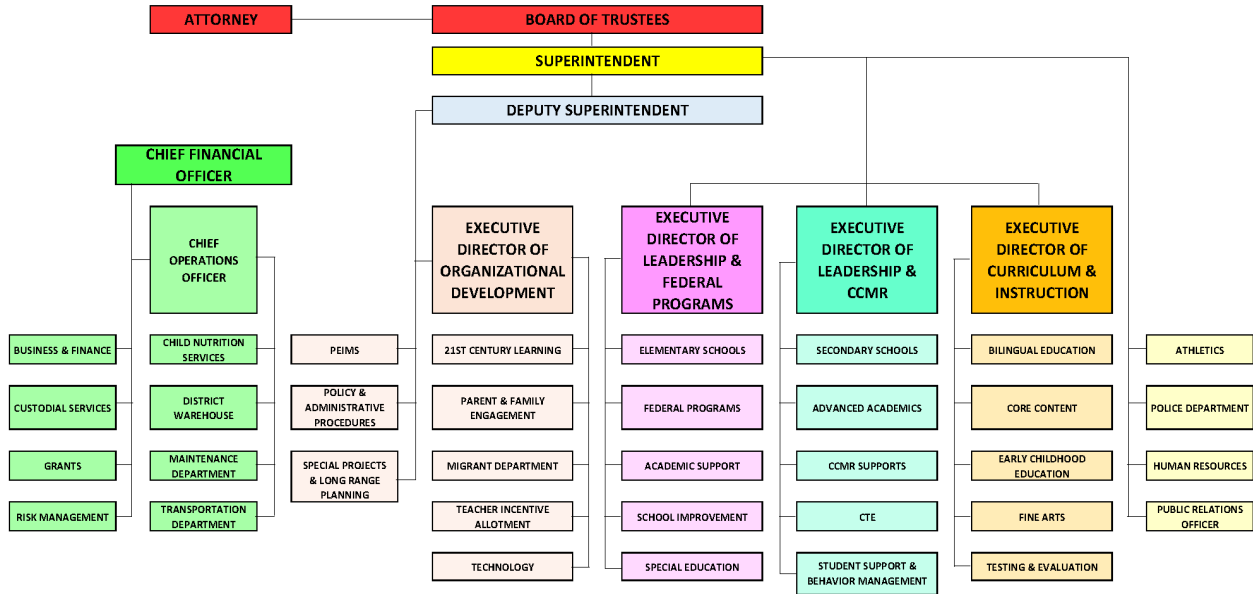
ATTORNEY

BOARD OF TRUSTEES

SUPERINTENDENT

DEPUTY SUPERINTENDENT

CHIEF FINANCIAL OFFICER

CHIEF OPERATIONS OFFICER

BUSINESS & FINANCE

CUSTODIAL SERVICES

GRANTS

RISK MANAGEMENT

CHILD NUTRITION SERVICES

DISTRICT WAREHOUSE

MAINTENANCE DEPARTMENT

TRANSPORTATION DEPARTMENT

PEIMS

POLICY & ADMINISTRATIVE PROCEDURES

SPECIAL PROJECTS & LONG RANGE PLANNING

EXECUTIVE DIRECTOR OF ORGANIZATIONAL DEVELOPMENT

21ST CENTURY LEARNING

PARENT & FAMILY ENGAGEMENT

MIGRANT DEPARTMENT

TEACHER INCENTIVE ALLOTMENT

TECHNOLOGY

EXECUTIVE DIRECTOR OF LEADERSHIP & FEDERAL PROGRAMS

ELEMENTARY SCHOOLS

FEDERAL PROGRAMS

ACADEMIC SUPPORT

SCHOOL IMPROVEMENT

SPECIAL EDUCATION

EXECUTIVE DIRECTOR OF LEADERSHIP & CCMR

SECONDARY SCHOOLS

ADVANCED ACADEMICS

CCMR SUPPORTS

CTE

STUDENT SUPPORT & BEHAVIOR MANAGEMENT

EXECUTIVE DIRECTOR OF CURRICULUM & INSTRUCTION

BILINGUAL EDUCATION

CORE CONTENT

EARLY CHILDHOOD EDUCATION

FINE ARTS

TESTING & EVALUATION

ATHLETICS

POLICE DEPARTMENT

HUMAN RESOURCES

PUBLIC RELATIONS OFFICER